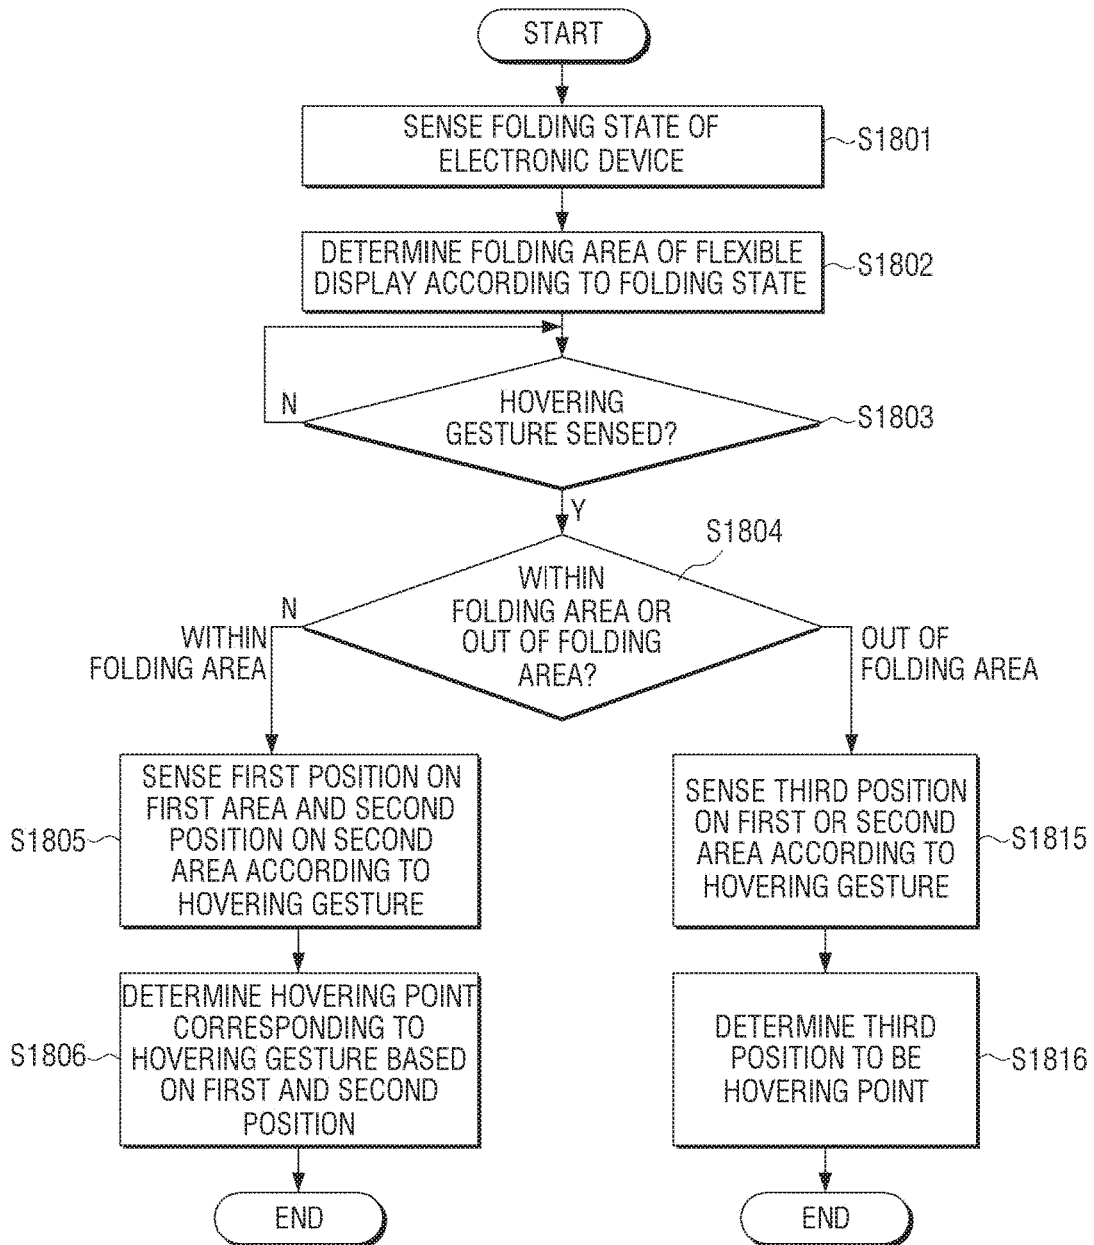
START

SENSE FOLDING STATE OF ELECTRONIC DEVICE

S1801

DETERMINE FOLDING AREA OF FLEXIBLE DISPLAY ACCORDING TO FOLDING STATE

S1802

N

HOVERING GESTURE SENSED?

S1803

Y

S1804

WITHIN FOLDING AREA OR OUT OF FOLDING AREA?

N

WITHIN FOLDING AREA

OUT OF FOLDING AREA

SENSE FIRST POSITION ON FIRST AREA AND SECOND POSITION ON SECOND AREA ACCORDING TO HOVERING GESTURE

S1805

DETERMINE HOVERING POINT CORRESPONDING TO HOVERING GESTURE BASED ON FIRST AND SECOND POSITION

S1806

END

SENSE THIRD POSITION ON FIRST OR SECOND AREA ACCORDING TO HOVERING GESTURE

S1815

DETERMINE THIRD POSITION TO BE HOVERING POINT

S1816

END